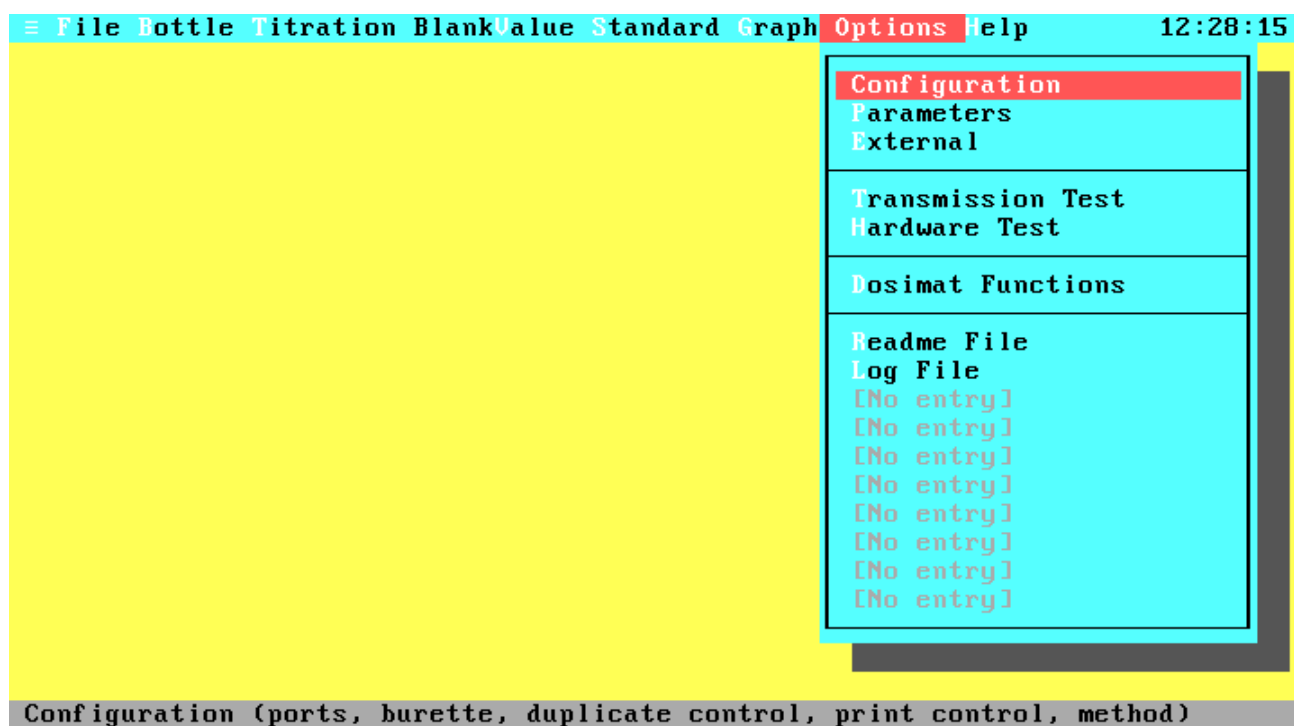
≡ File Bottle Titration BlankValue Standard Graph Options Help 12:28:15

Configuration
Parameters
External

Transmission Test
Hardware Test

Dosimat Functions

Readme File
Log File
[No entry]
[No entry]
[No entry]
[No entry]
[No entry]
[No entry]
[No entry]
[No entry]

Configuration (ports, burette, duplicate control, print control, method)